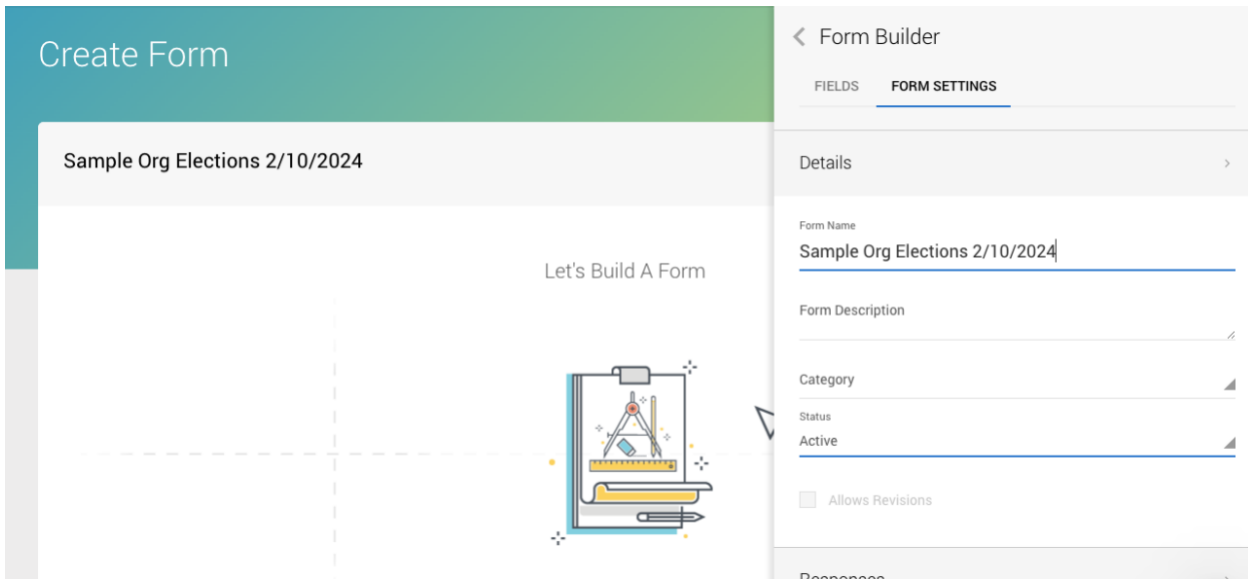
Create Form

Sample Org Elections 2/10/2024

Let's Build A Form

< Form Builder

FIELDS FORM SETTINGS

Details >

Form Name
Sample Org Elections 2/10/2024

Form Description

Category

Status
Active

Allows Revisions

Responses